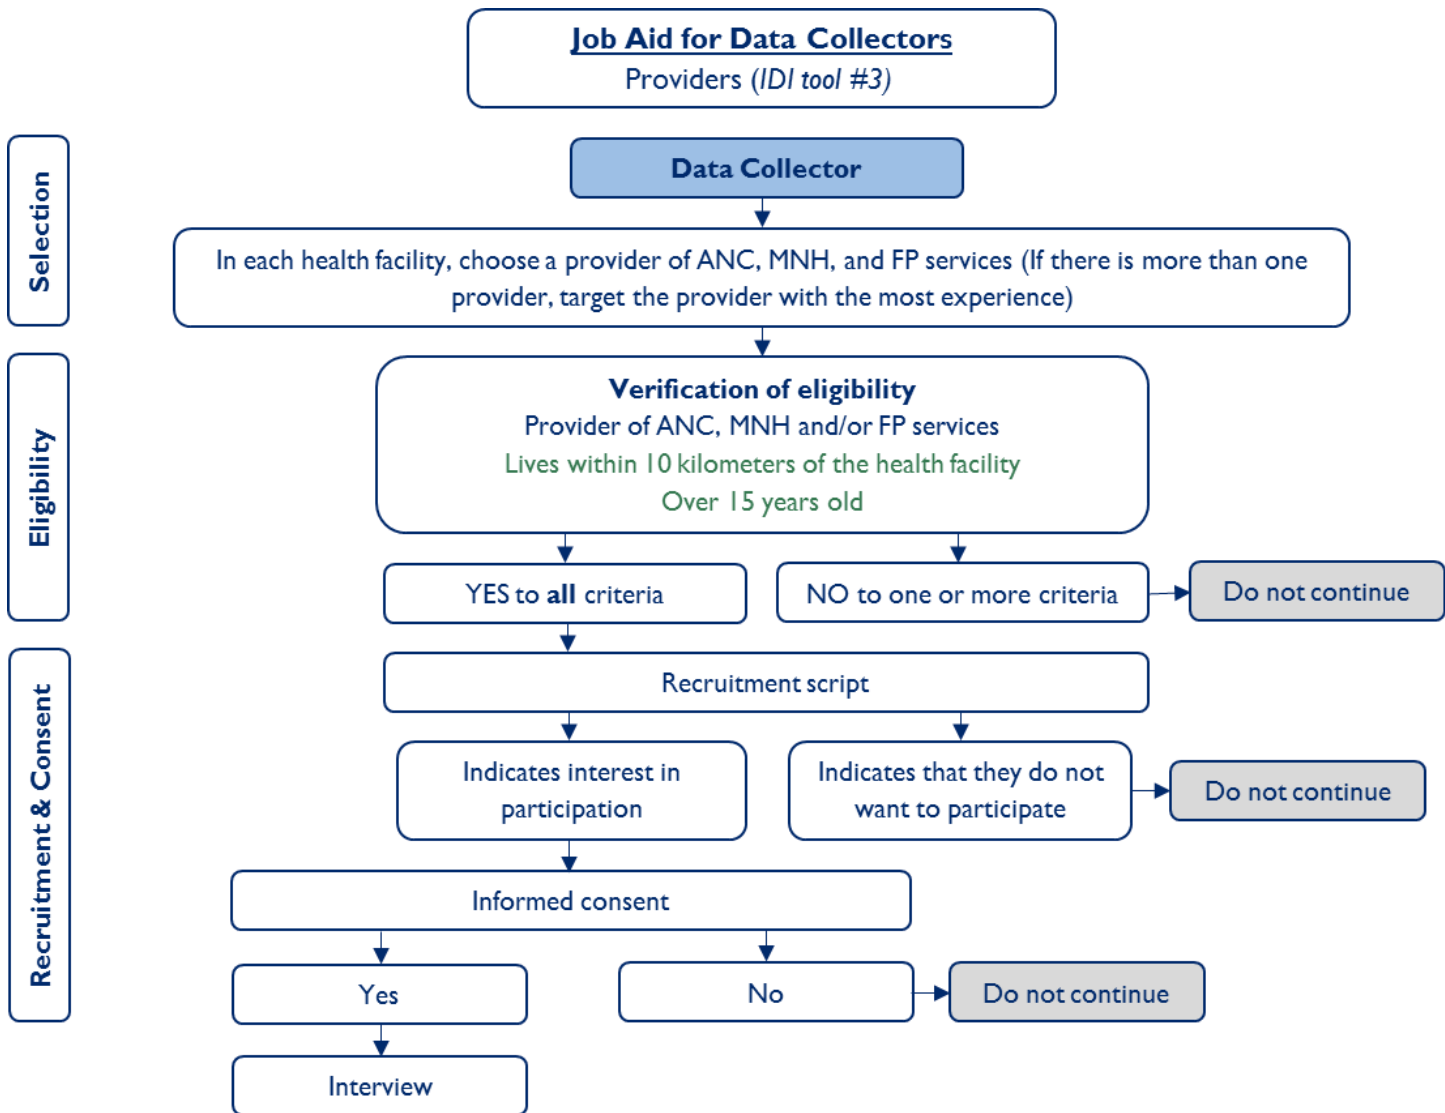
Job Aid for Data Collectors
Providers (IDI tool #3)

Selection

Data Collector

In each health facility, choose a provider of ANC, MNH, and FP services (If there is more than one provider, target the provider with the most experience)

Eligibility

Verification of eligibility
Provider of ANC, MNH and/or FP services
Lives within 10 kilometers of the health facility
Over 15 years old

YES to all criteria

NO to one or more criteria

Do not continue

Recruitment & Consent

Recruitment script

Indicates interest in participation

Indicates that they do not want to participate

Do not continue

Informed consent

Yes

No

Do not continue

Interview